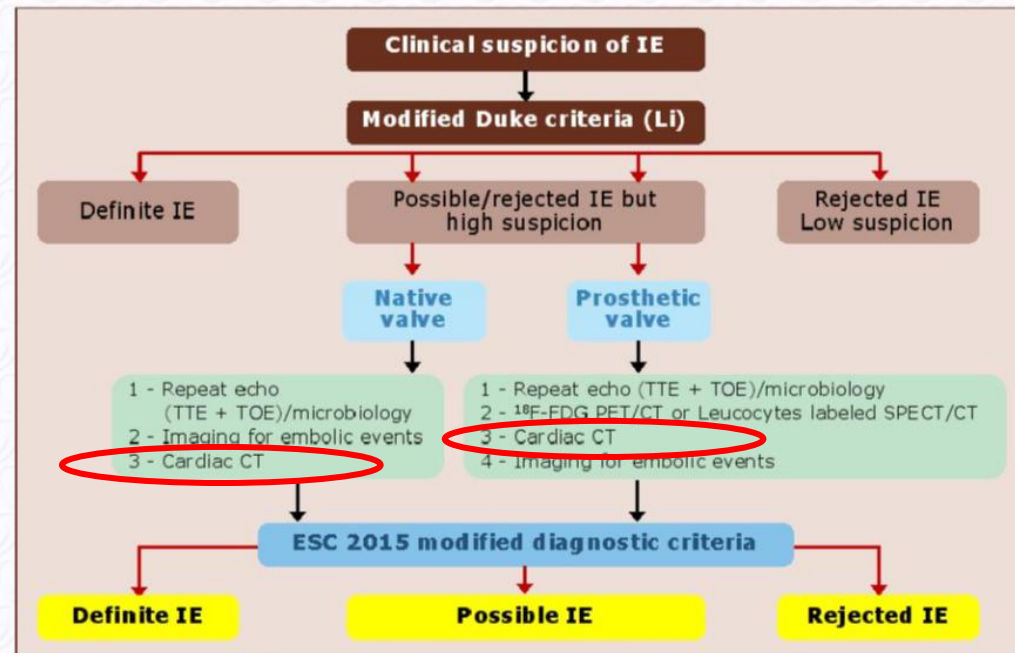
Clinical suspicion of IE

Modified Duke criteria (Li)

Definite IE

Possible/rejected IE but high suspicion

Rejected IE Low suspicion

Native valve

Prosthetic valve

1 - Repeat echo (TTE + TOE)/microbiology
2 - Imaging for embolic events
3 - Cardiac CT

1 - Repeat echo (TTE + TOE)/microbiology
2 - $^{18}$F-FDG PET/CT or Leucocytes labeled SPECT/CT
3 - Cardiac CT
4 - Imaging for embolic events

ESC 2015 modified diagnostic criteria

Definite IE

Possible IE

Rejected IE